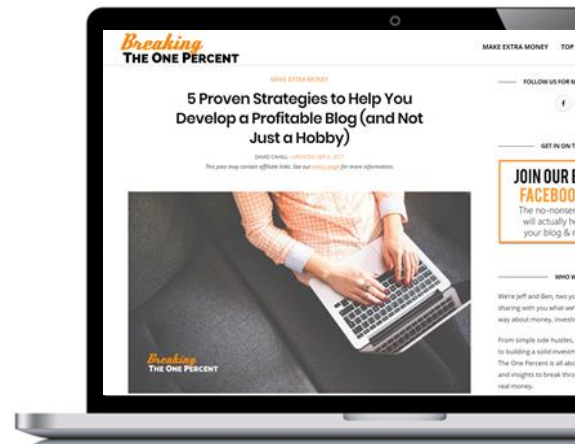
Breaking
THE ONE PERCENT

MAKE EXTRA MONEY TOP

MAKE EXTRA MONEY

5 Proven Strategies to Help You Develop a Profitable Blog (and Not Just a Hobby)

DAVID CAHILL · UPDATED: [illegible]
This post may contain affiliate links. See our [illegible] for more information.

Breaking
THE ONE PERCENT

FOLLOW US FOR M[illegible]

GET IN ON T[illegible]

JOIN OUR E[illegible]
FACEBOO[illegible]
The no-nonse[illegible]
will actually h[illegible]
your blog & r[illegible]

WHO W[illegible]

We're Jeff and Ben, two yo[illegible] sharing with you what we'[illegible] way about money, invest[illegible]

From simple side hustles, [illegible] to building a solid investm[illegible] The One Percent is all abo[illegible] and insights to break thro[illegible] real money.